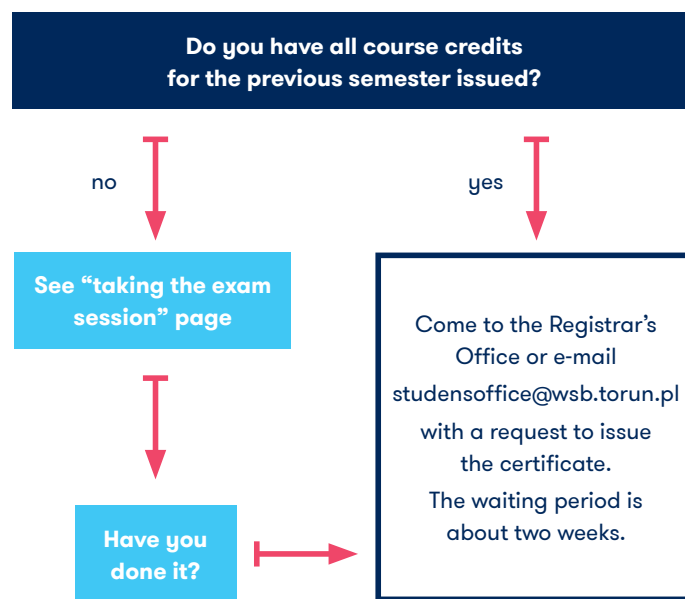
Do you have all course credits for the previous semester issued?

no

yes

See “taking the exam session” page

Come to the Registrar’s Office or e-mail studensoffice@wsb.torun.pl with a request to issue the certificate. The waiting period is about two weeks.

Have you done it?